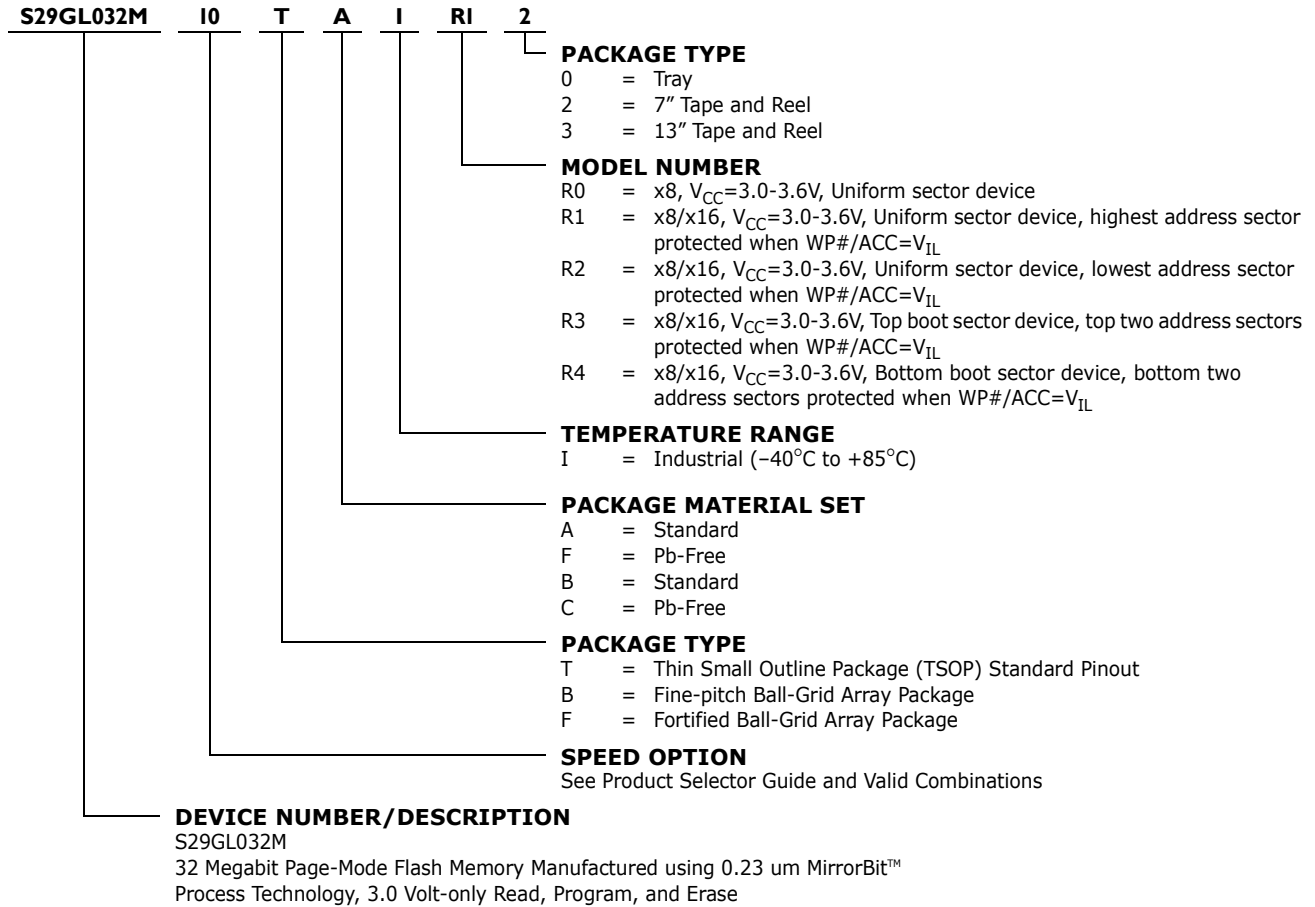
S29GL032M I0 T A I RI 2

PACKAGE TYPE
0 = Tray
2 = 7″ Tape and Reel
3 = 13″ Tape and Reel

MODEL NUMBER
R0 = x8, $V_{CC}$=3.0-3.6V, Uniform sector device
R1 = x8/x16, $V_{CC}$=3.0-3.6V, Uniform sector device, highest address sector protected when WP#/ACC=$V_{IL}$
R2 = x8/x16, $V_{CC}$=3.0-3.6V, Uniform sector device, lowest address sector protected when WP#/ACC=$V_{IL}$
R3 = x8/x16, $V_{CC}$=3.0-3.6V, Top boot sector device, top two address sectors protected when WP#/ACC=$V_{IL}$
R4 = x8/x16, $V_{CC}$=3.0-3.6V, Bottom boot sector device, bottom two address sectors protected when WP#/ACC=$V_{IL}$

TEMPERATURE RANGE
I = Industrial (−40°C to +85°C)

PACKAGE MATERIAL SET
A = Standard
F = Pb-Free
B = Standard
C = Pb-Free

PACKAGE TYPE
T = Thin Small Outline Package (TSOP) Standard Pinout
B = Fine-pitch Ball-Grid Array Package
F = Fortified Ball-Grid Array Package

SPEED OPTION
See Product Selector Guide and Valid Combinations

DEVICE NUMBER/DESCRIPTION
S29GL032M
32 Megabit Page-Mode Flash Memory Manufactured using 0.23 um MirrorBit™ Process Technology, 3.0 Volt-only Read, Program, and Erase